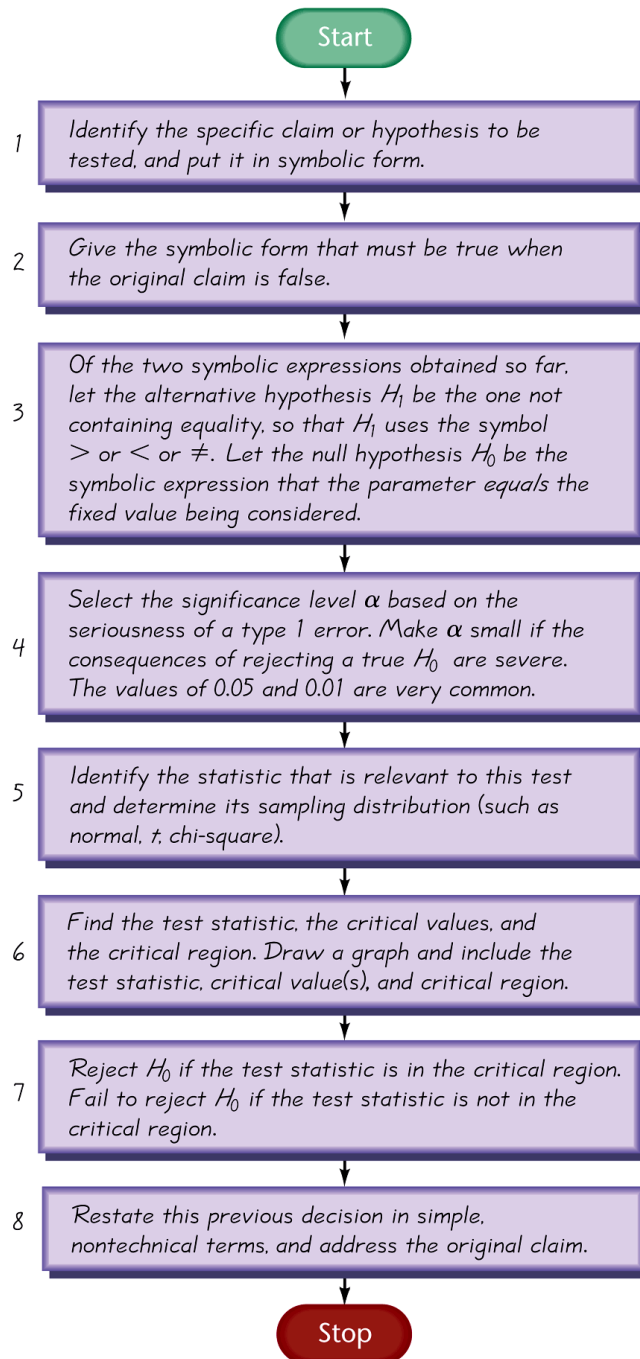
Start

1 Identify the specific claim or hypothesis to be tested, and put it in symbolic form.

2 Give the symbolic form that must be true when the original claim is false.

3 Of the two symbolic expressions obtained so far, let the alternative hypothesis $H_1$ be the one not containing equality, so that $H_1$ uses the symbol $>$ or $<$ or $\neq$. Let the null hypothesis $H_0$ be the symbolic expression that the parameter equals the fixed value being considered.

4 Select the significance level $\alpha$ based on the seriousness of a type 1 error. Make $\alpha$ small if the consequences of rejecting a true $H_0$ are severe. The values of 0.05 and 0.01 are very common.

5 Identify the statistic that is relevant to this test and determine its sampling distribution (such as normal, $t$, chi-square).

6 Find the test statistic, the critical values, and the critical region. Draw a graph and include the test statistic, critical value(s), and critical region.

7 Reject $H_0$ if the test statistic is in the critical region. Fail to reject $H_0$ if the test statistic is not in the critical region.

8 Restate this previous decision in simple, nontechnical terms, and address the original claim.

Stop